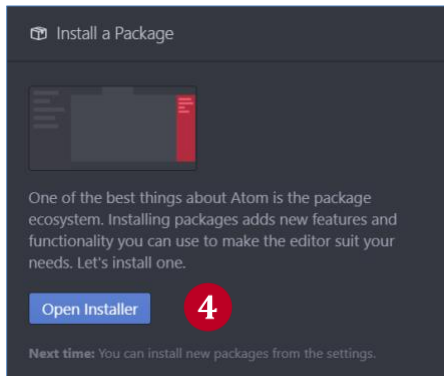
Install a Package

One of the best things about Atom is the package ecosystem. Installing packages adds new features and functionality you can use to make the editor suit your needs. Let's install one.

Open Installer

4

Next time: You can install new packages from the settings.